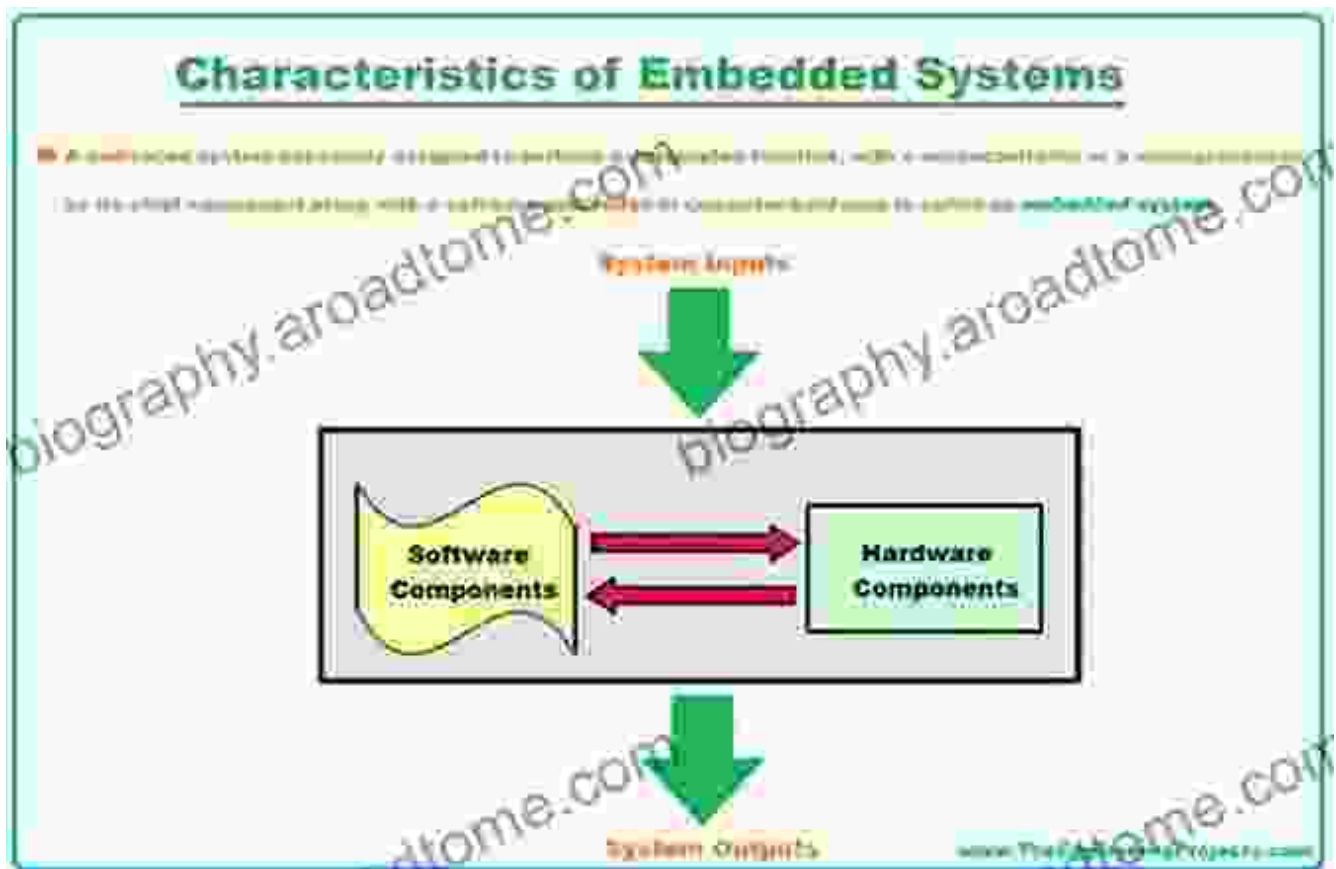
Characteristics of Embedded Systems

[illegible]

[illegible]

System Inputs

Software Components

Hardware Components

System Outputs

www.The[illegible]Projects.com

biography.aroadtome.com

biography.aroadtome.com

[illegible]dtome.com

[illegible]tome.com